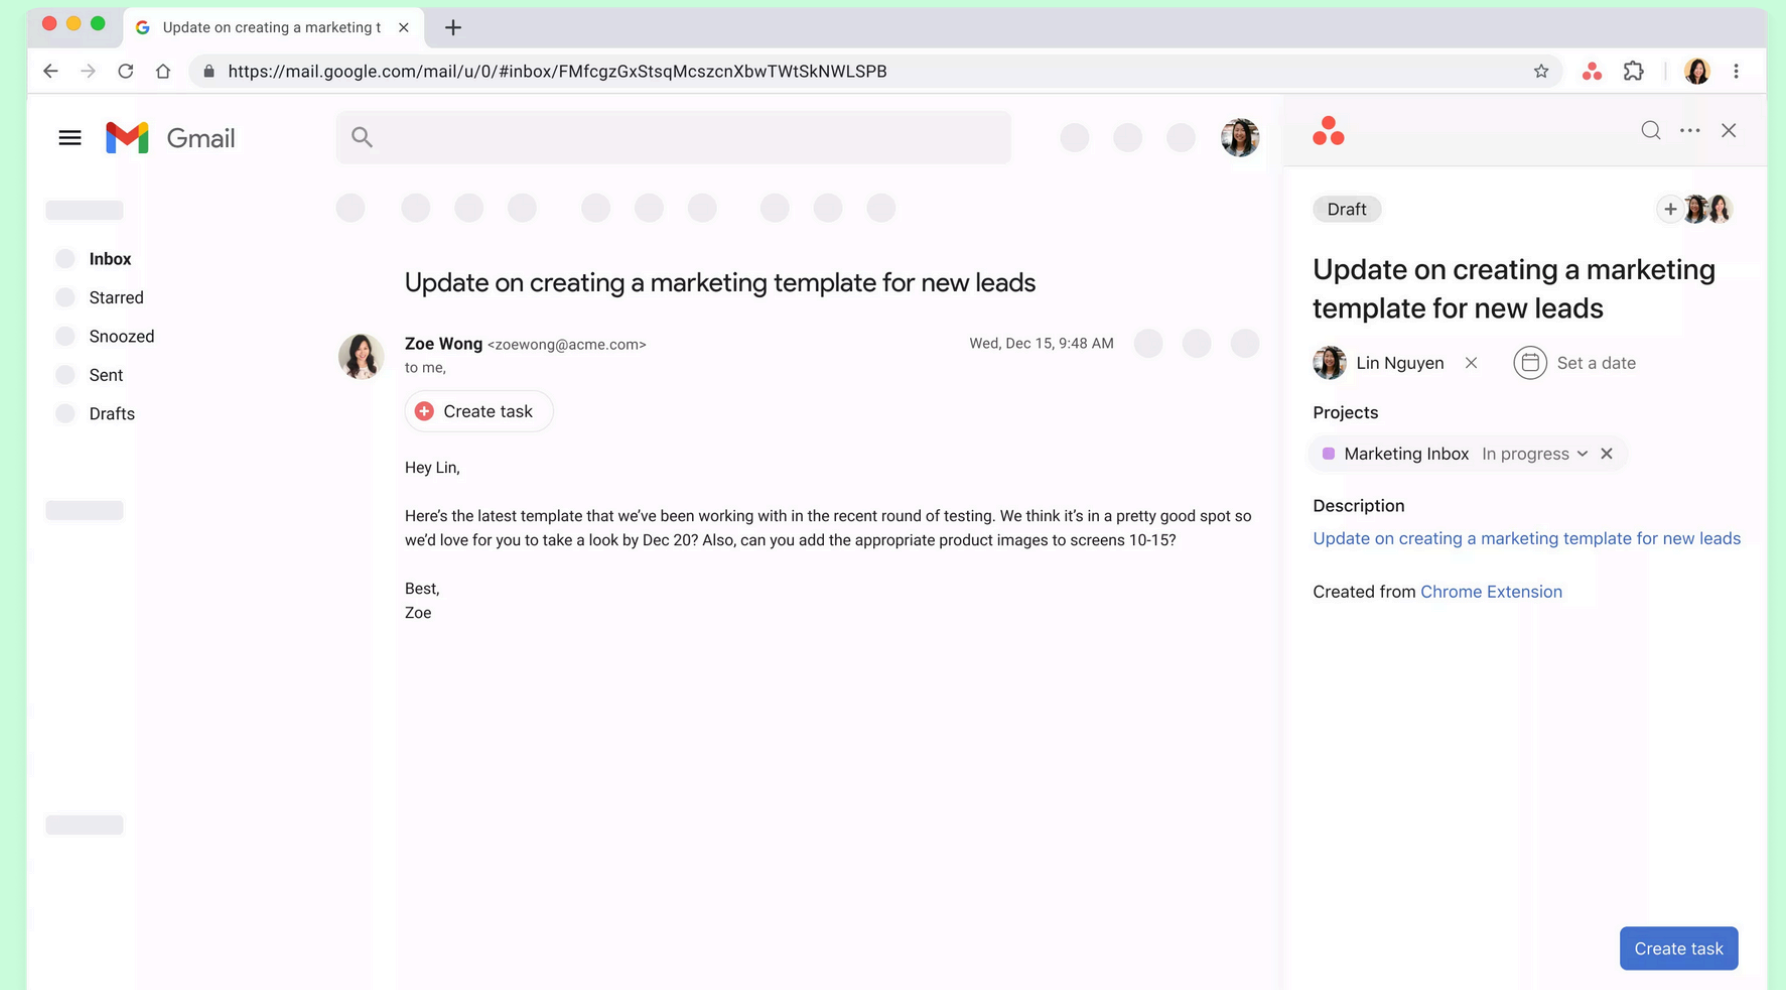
Update on creating a marketing t

https://mail.google.com/mail/u/0/#inbox/FMfcgzGxStsqMcszcnXbwTWtSkNWLSPB

Gmail

Inbox
Starred
Snoozed
Sent
Drafts

Update on creating a marketing template for new leads

Zoe Wong <zoewong@acme.com>
to me,
Wed, Dec 15, 9:48 AM

Create task

Hey Lin,

Here's the latest template that we've been working with in the recent round of testing. We think it's in a pretty good spot so we'd love for you to take a look by Dec 20? Also, can you add the appropriate product images to screens 10-15?

Best,
Zoe

Draft

Update on creating a marketing template for new leads

Lin Nguyen
Set a date

Projects

Marketing Inbox In progress

Description

Update on creating a marketing template for new leads

Created from Chrome Extension

Create task